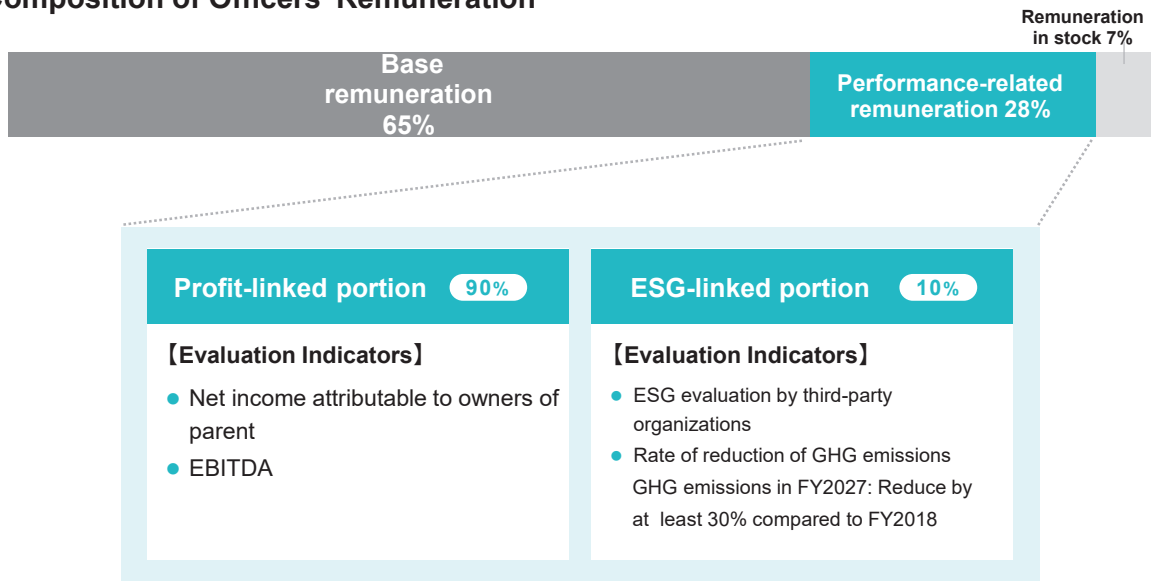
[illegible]omposition of Officers' Remuneration

Remuneration in stock 7%

Base remuneration 65%

Performance-related remuneration 28%

Profit-linked portion 90%

【Evaluation Indicators】

- Net income attributable to owners of parent
- EBITDA

ESG-linked portion 10%

【Evaluation Indicators】

- ESG evaluation by third-party organizations
- Rate of reduction of GHG emissions GHG emissions in FY2027: Reduce by at least 30% compared to FY2018